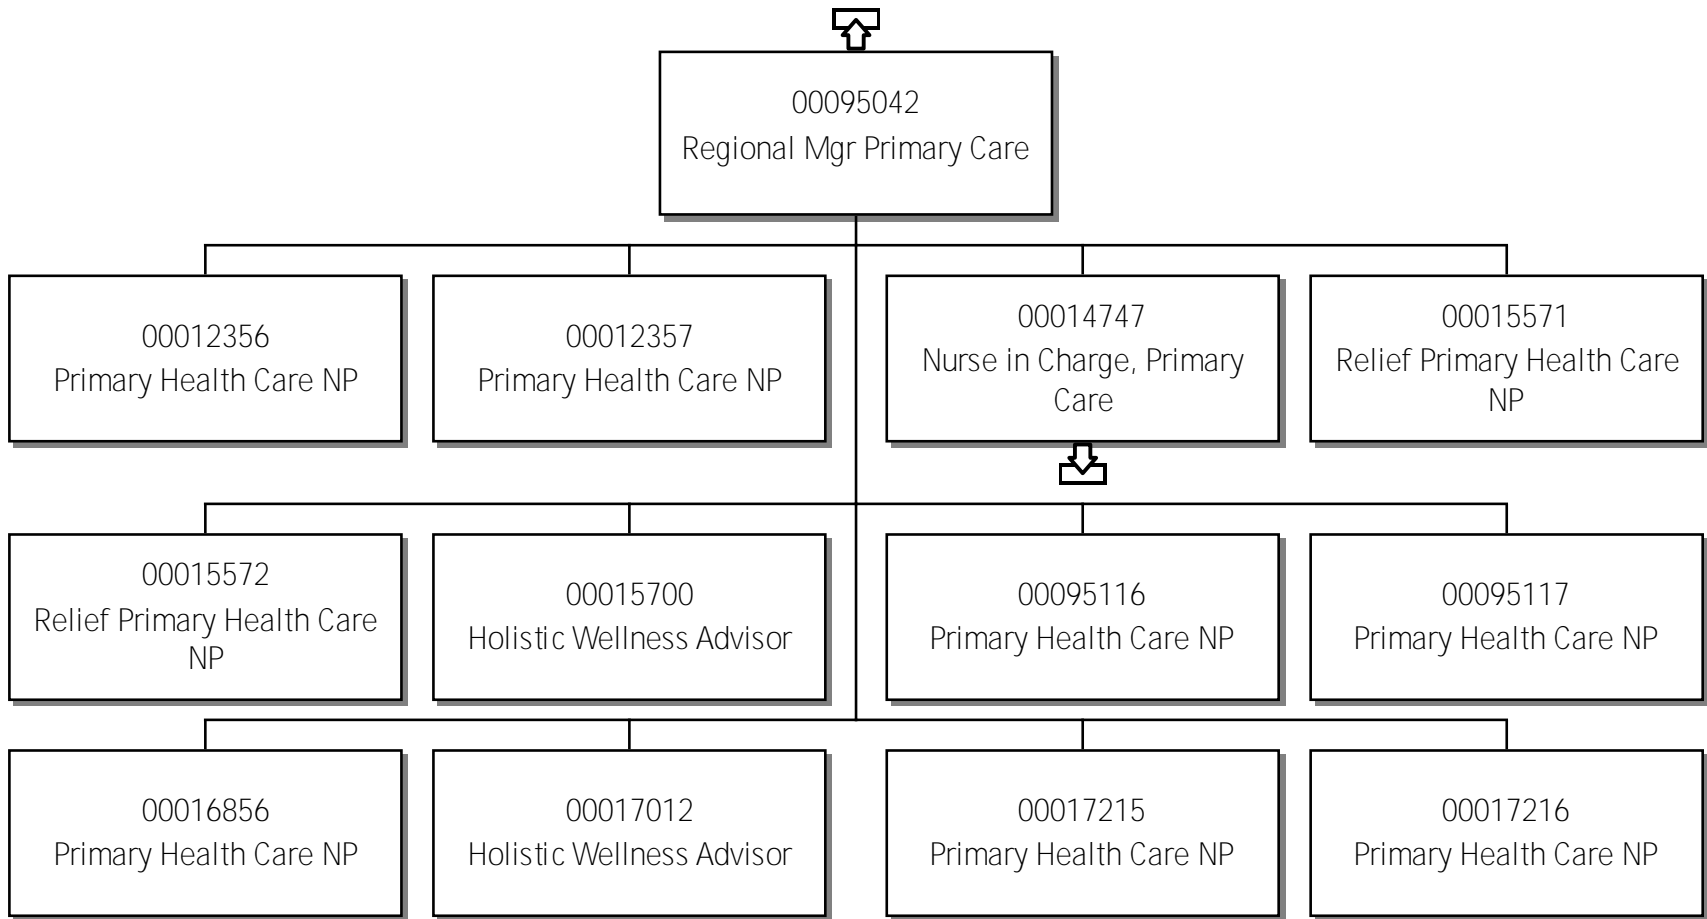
00095042
Regional Mgr Primary Care

00012356
Primary Health Care NP

00012357
Primary Health Care NP

00014747
Nurse in Charge, Primary Care

00015571
Relief Primary Health Care NP

00015572
Relief Primary Health Care NP

00015700
Holistic Wellness Advisor

00095116
Primary Health Care NP

00095117
Primary Health Care NP

00016856
Primary Health Care NP

00017012
Holistic Wellness Advisor

00017215
Primary Health Care NP

00017216
Primary Health Care NP